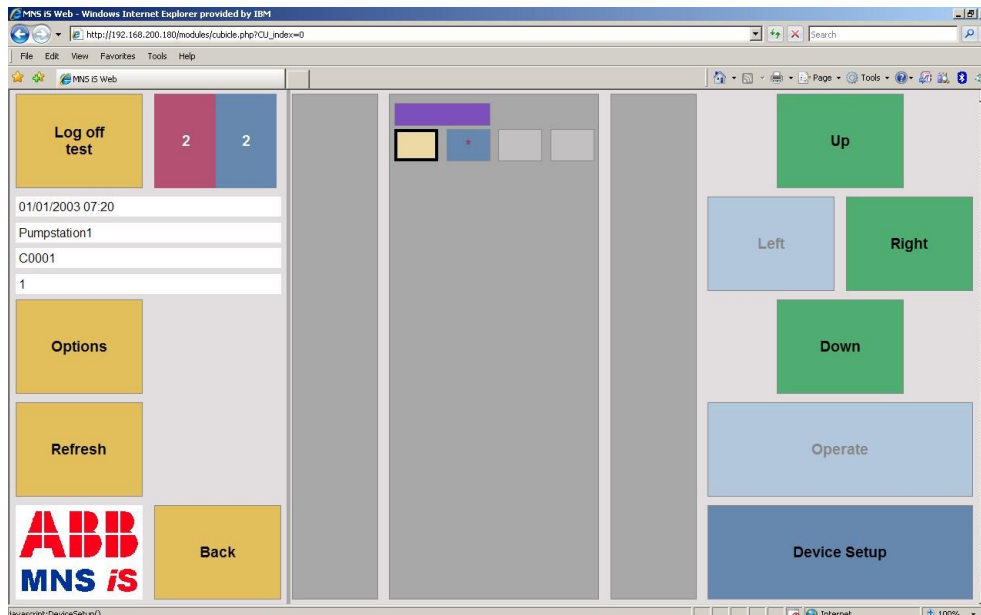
MNS iS Web - Windows Internet Explorer provided by IBM

http://192.168.200.180/modules/cubicle.php?CU_index=0

Search

File Edit View Favorites Tools Help

MNS iS Web

Page Tools

Log off test

2

2

01/01/2003 07:20

Pumpstation1

C0001

1

Options

Refresh

ABB

MNS iS

Back

*

Up

Left

Right

Down

Operate

Device Setup

javascript:DeviceSetup()

Internet

100%